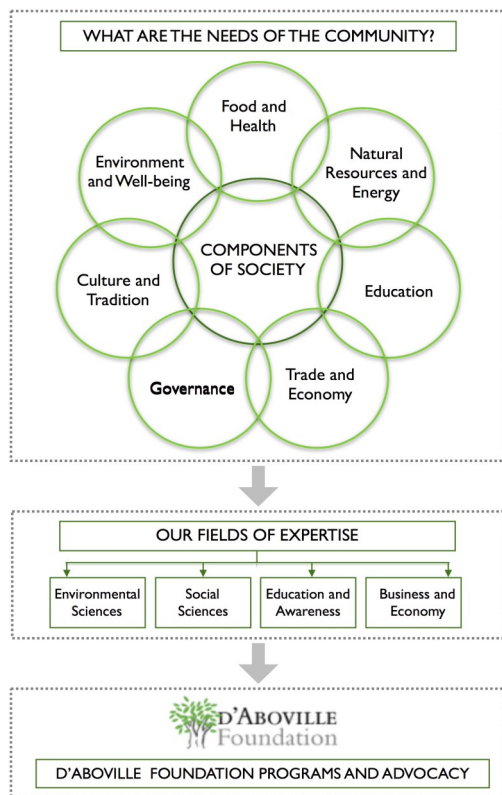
WHAT ARE THE NEEDS OF THE COMMUNITY?

Food and Health

Environment and Well-being

Natural Resources and Energy

COMPONENTS OF SOCIETY

Culture and Tradition

Education

Governance

Trade and Economy

OUR FIELDS OF EXPERTISE

Environmental Sciences

Social Sciences

Education and Awareness

Business and Economy

D'ABOVILLE Foundation

D'ABOVILLE FOUNDATION PROGRAMS AND ADVOCACY